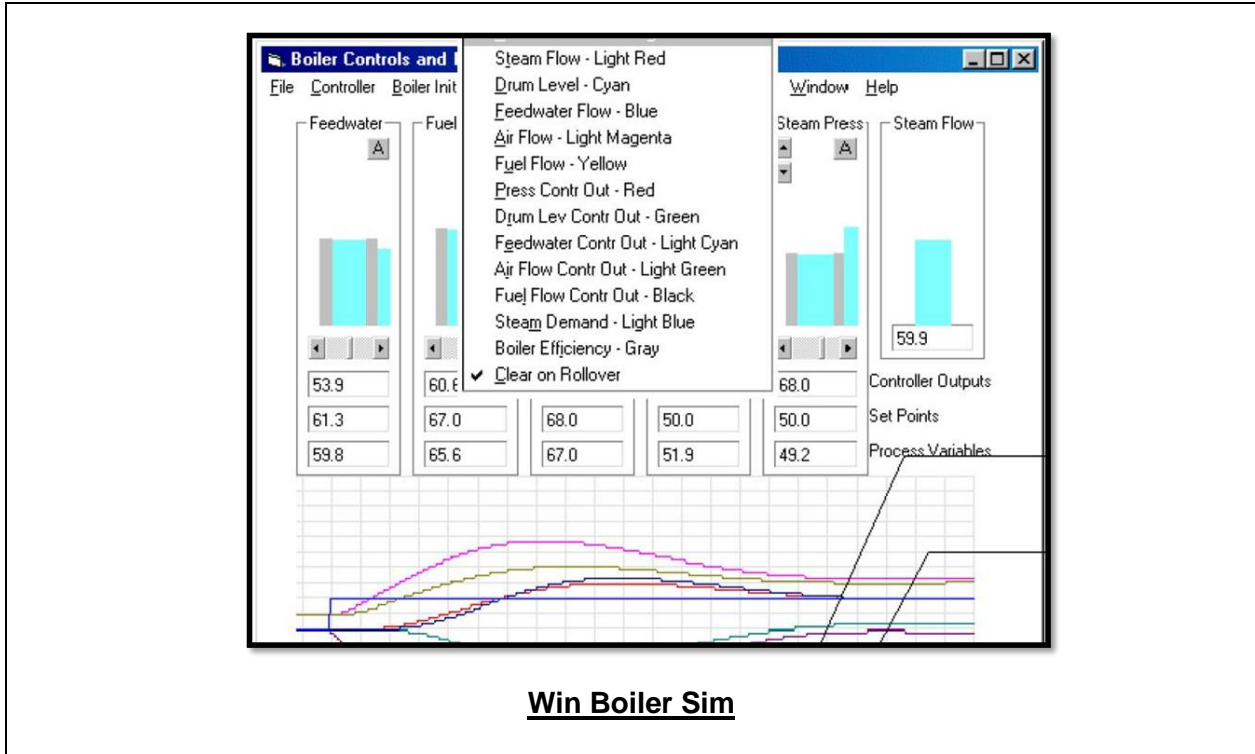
Boiler Controls and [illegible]
File Controller Boiler Init
Window Help

Steam Flow - Light Red
Drum Level - Cyan
Feedwater Flow - Blue
Air Flow - Light Magenta
Fuel Flow - Yellow
Press Contr Out - Red
Drum Lev Contr Out - Green
Feedwater Contr Out - Light Cyan
Air Flow Contr Out - Light Green
Fuel Flow Contr Out - Black
Steam Demand - Light Blue
Boiler Efficiency - Gray
✔ Clear on Rollover

Feedwater
A
Fuel
Steam Press
A
Steam Flow
59.9

| 53.9 | 60.6 | | | 68.0 | Controller Outputs |
|---|---|---|---|---|---|
| 61.3 | 67.0 | 68.0 | 50.0 | 50.0 | Set Points |
| 59.8 | 65.6 | 67.0 | 51.9 | 49.2 | Process Variables |

Win Boiler Sim